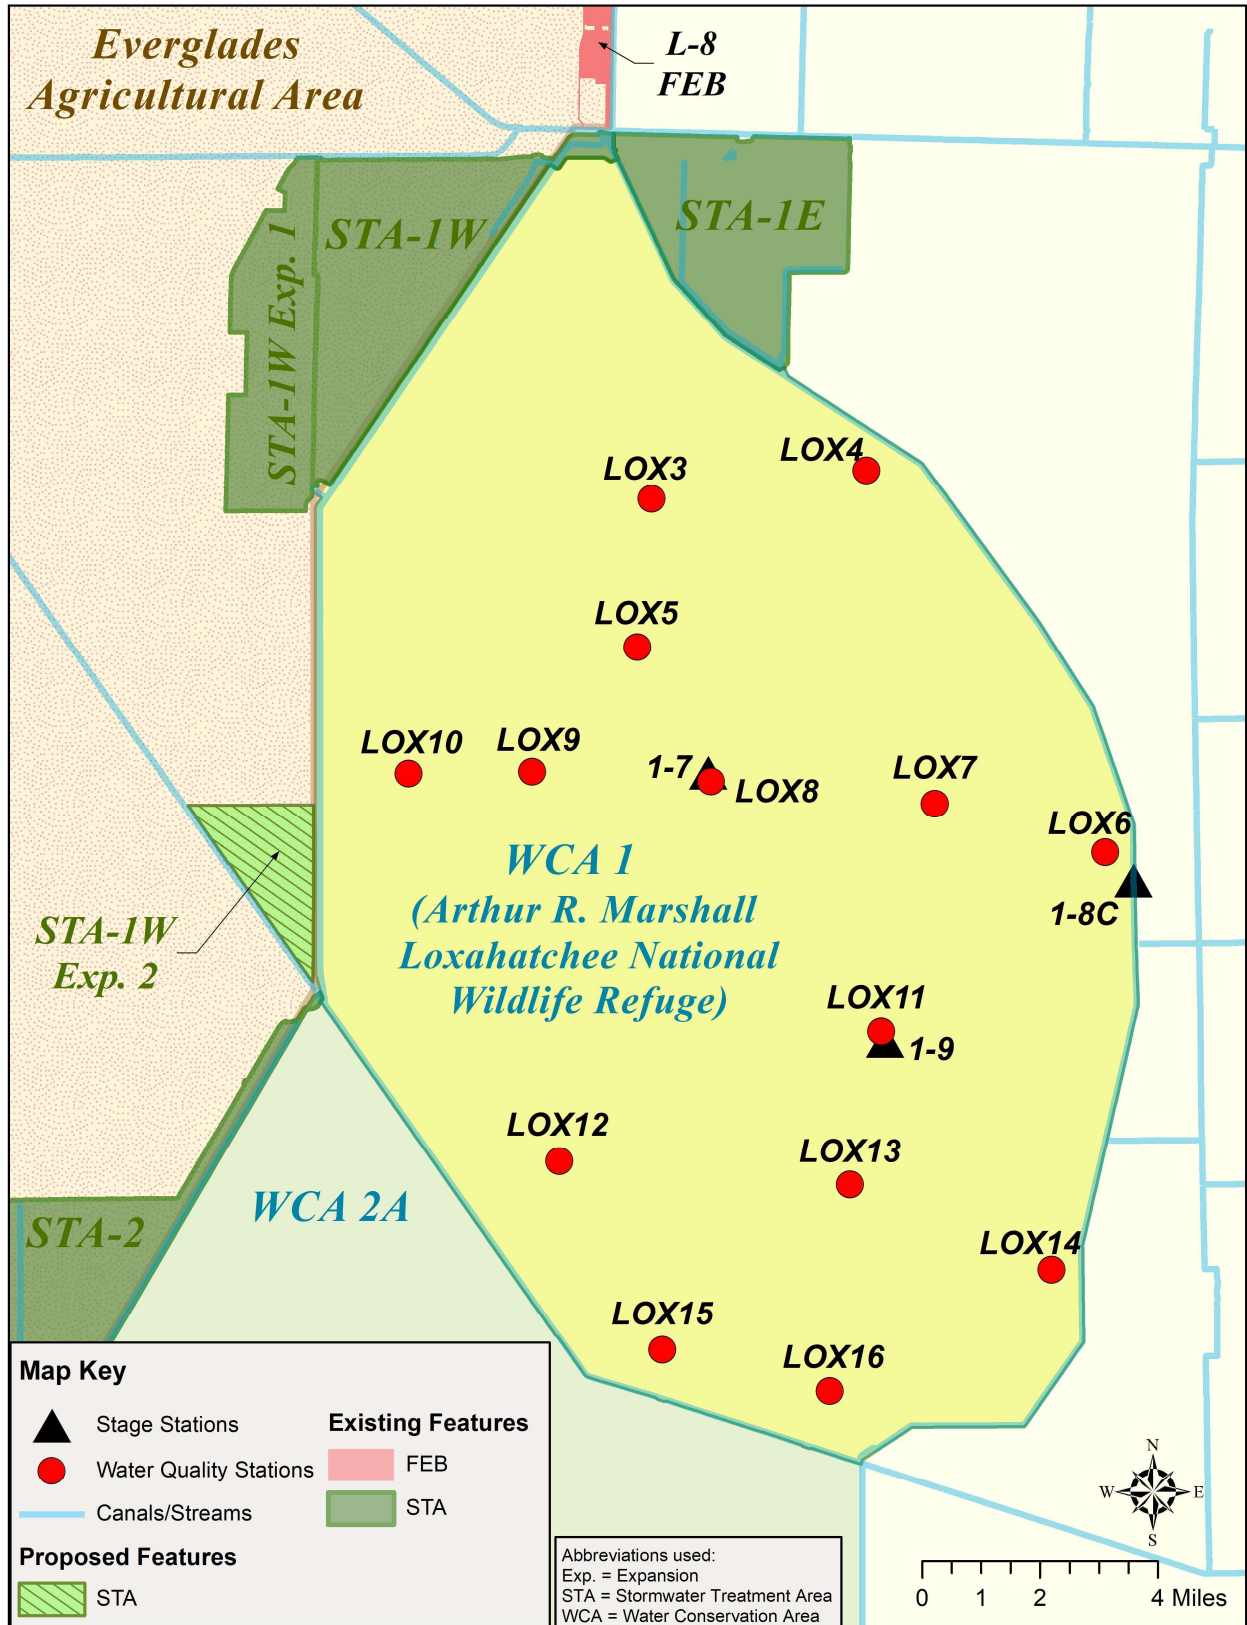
Everglades Agricultural Area

L-8 FEB

STA-1W

STA-1E

STA-1W Exp. 1

LOX3

LOX4

LOX5

LOX10

LOX9

1-7

LOX8

LOX7

LOX6

1-8C

WCA 1 (Arthur R. Marshall Loxahatchee National Wildlife Refuge)

STA-1W Exp. 2

LOX11

1-9

LOX12

LOX13

WCA 2A

STA-2

LOX14

LOX15

LOX16

Map Key
Stage Stations
Water Quality Stations
Canals/Streams

Existing Features
FEB
STA

Proposed Features
STA

Abbreviations used:
Exp. = Expansion
STA = Stormwater Treatment Area
WCA = Water Conservation Area

N
W E
S

0 1 2 4 Miles